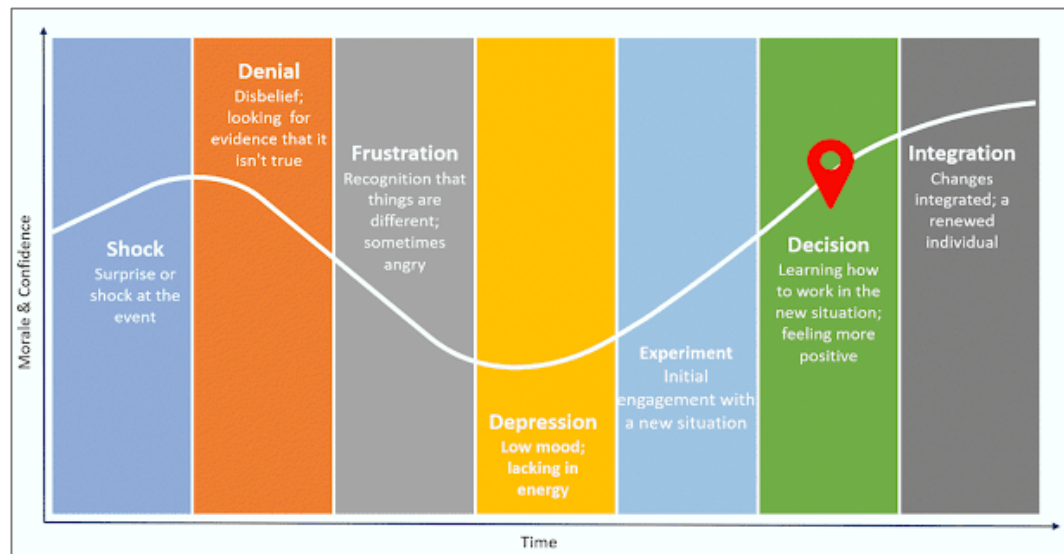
Morale & Confidence

Shock
Surprise or shock at the event

Denial
Disbelief; looking for evidence that it isn't true

Frustration
Recognition that things are different; sometimes angry

Depression
Low mood; lacking in energy

Experiment
Initial engagement with a new situation

Decision
Learning how to work in the new situation; feeling more positive

Integration
Changes integrated; a renewed individual

Time